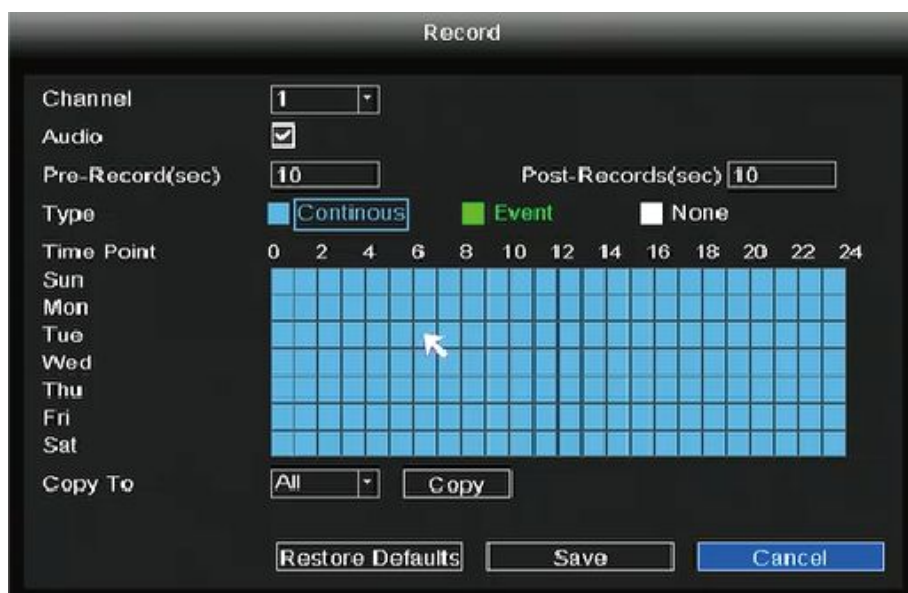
Record

Channel 1

Audio

Pre-Record(sec) 10

Post-Records(sec) 10

Type Continous Event None

Time Point 0 2 4 6 8 10 12 14 16 18 20 22 24

Sun
Mon
Tue
Wed
Thu
Fri
Sat

Copy To All Copy

Restore Defaults Save Cancel